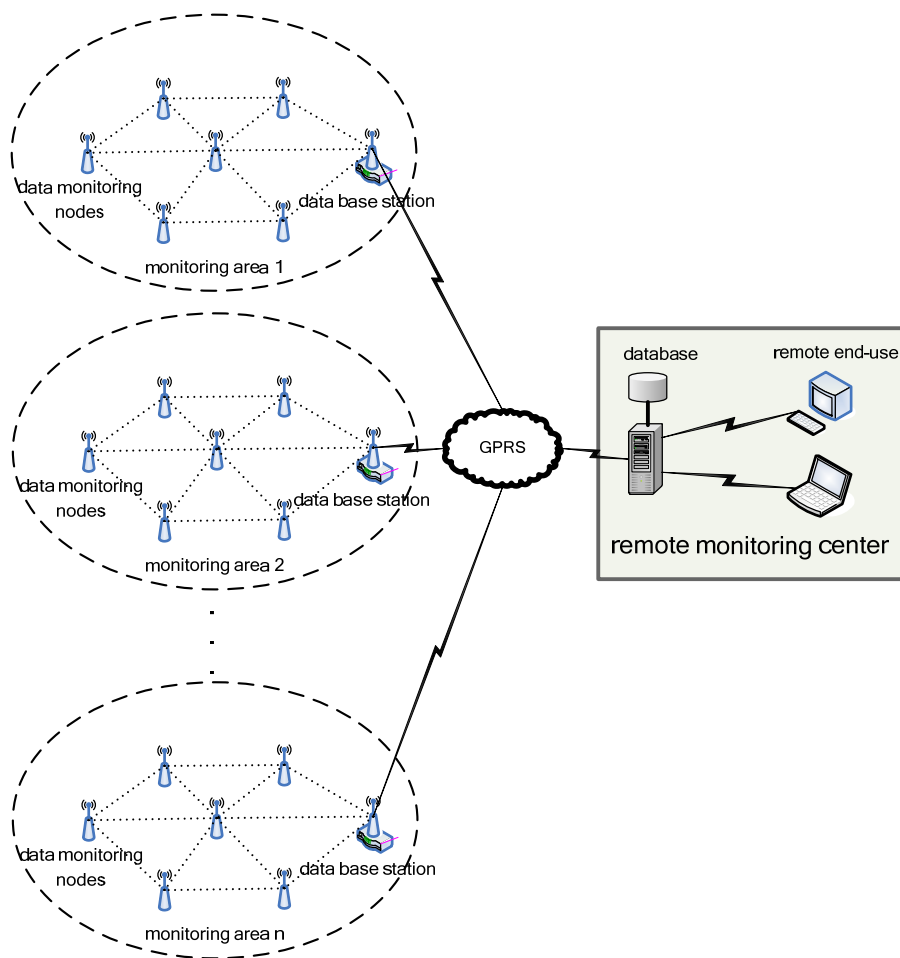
data monitoring nodes

data base station

monitoring area 1

data monitoring nodes

data base station

monitoring area 2

GPRS

database

remote end-use

remote monitoring center

data monitoring nodes

data base station

monitoring area n